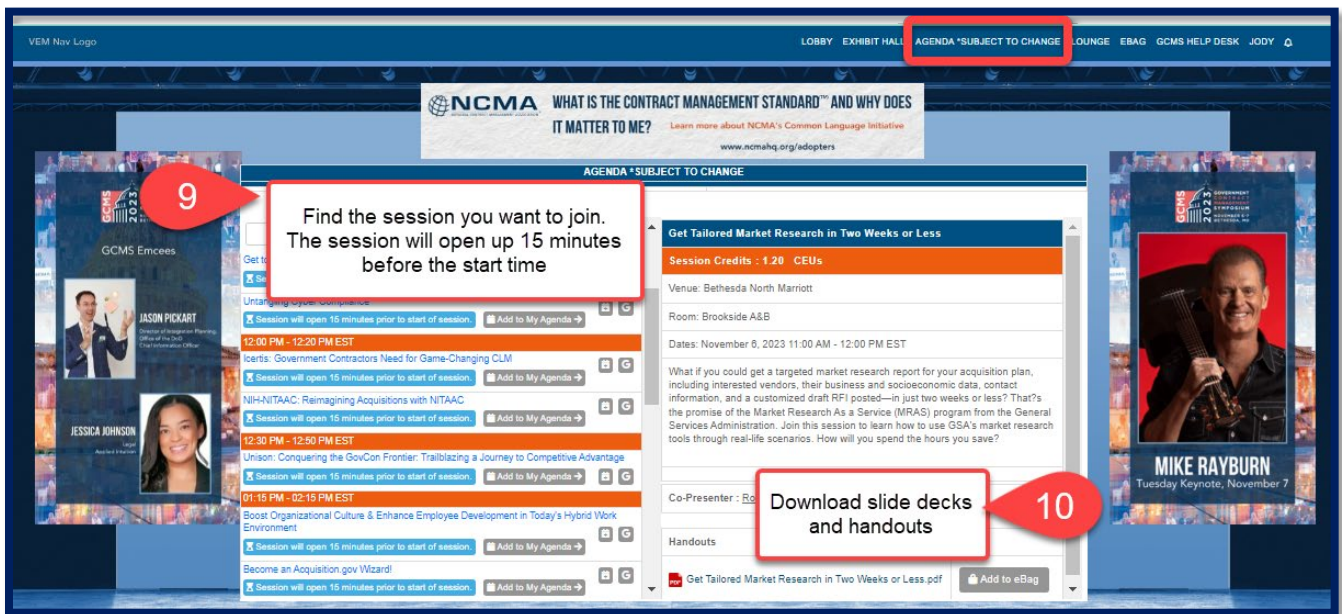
VEM Nav Logo

LOBBY EXHIBIT HALL AGENDA *SUBJECT TO CHANGE LOUNGE EBAG GCMS HELP DESK JODY

NCMA WHAT IS THE CONTRACT MANAGEMENT STANDARD™ AND WHY DOES IT MATTER TO ME? Learn more about NCMA's Common Language Initiative www.ncmahq.org/adopters

AGENDA *SUBJECT TO CHANGE

GCMS 2023

GCMS Emcees

JASON PICKART
Director of Integration Planning, Office of the DoD Chief Information Officer

JESSICA JOHNSON
Legal
Applied Insurtech

9

Find the session you want to join. The session will open up 15 minutes before the start time

Get to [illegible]

Untangling Cyber Compliance
Session will open 15 minutes prior to start of session. Add to My Agenda

12:00 PM - 12:20 PM EST
Icertis: Government Contractors Need for Game-Changing CLM
Session will open 15 minutes prior to start of session. Add to My Agenda
NIH-NITAAC: Reimagining Acquisitions with NITAAC
Session will open 15 minutes prior to start of session. Add to My Agenda

12:30 PM - 12:50 PM EST
Unison: Conquering the GovCon Frontier: Trailblazing a Journey to Competitive Advantage
Session will open 15 minutes prior to start of session. Add to My Agenda

01:15 PM - 02:15 PM EST
Boost Organizational Culture & Enhance Employee Development in Today's Hybrid Work Environment
Session will open 15 minutes prior to start of session. Add to My Agenda
Become an Acquisition.gov Wizard!
Session will open 15 minutes prior to start of session. Add to My Agenda

Get Tailored Market Research in Two Weeks or Less
Session Credits : 1.20 CEUs
Venue: Bethesda North Marriott
Room: Brookside A&B
Dates: November 6, 2023 11:00 AM - 12:00 PM EST
What if you could get a targeted market research report for your acquisition plan, including interested vendors, their business and socioeconomic data, contact information, and a customized draft RFI posted—in just two weeks or less? That?s the promise of the Market Research As a Service (MRAS) program from the General Services Administration. Join this session to learn how to use GSA's market research tools through real-life scenarios. How will you spend the hours you save?

Co-Presenter : Ro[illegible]
Handouts
Get Tailored Market Research in Two Weeks or Less.pdf
Add to eBag

Download slide decks and handouts

10

GCMS 2023 GOVERNMENT CONTRACT MANAGEMENT SYMPOSIUM

MIKE RAYBURN
Tuesday Keynote, November 7